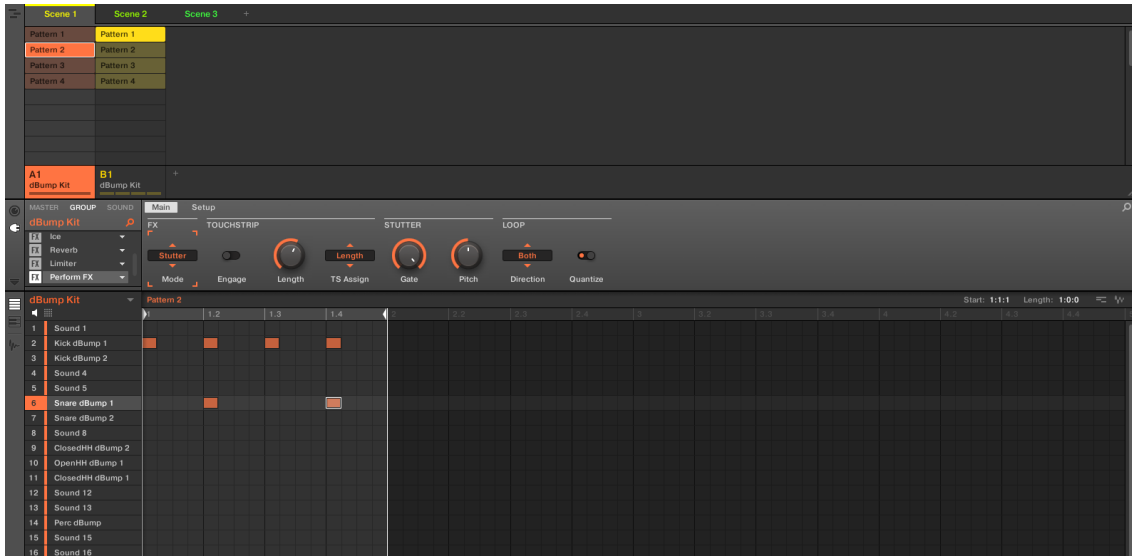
Scene 1 Scene 2 Scene 3 +

Pattern 1 Pattern 1
Pattern 2 Pattern 2
Pattern 3 Pattern 3
Pattern 4 Pattern 4

A1
dBump Kit
B1
dBump Kit
+

MASTER GROUP SOUND
dBump Kit
FX Ice
FX Reverb
FX Limiter
FX Perform FX

Main Setup
FX
Stutter
Mode
TOUCHSTRIP
Engage
Length
Length
TS Assign
STUTTER
Gate
Pitch
LOOP
Both
Direction
Quantize

dBump Kit
Pattern 2
Start: 1:1:1 Length: 1:0:0

1.2 1.3 1.4 2 2.2 2.3 2.4 3 3.2 3.3 3.4 4 4.2 4.3 4.4

1 Sound 1
2 Kick dBump 1
3 Kick dBump 2
4 Sound 4
5 Sound 5
6 Snare dBump 1
7 Snare dBump 2
8 Sound 8
9 ClosedHH dBump 2
10 OpenHH dBump 1
11 ClosedHH dBump 1
12 Sound 12
13 Sound 13
14 Perc dBump
15 Sound 15
16 Sound 16